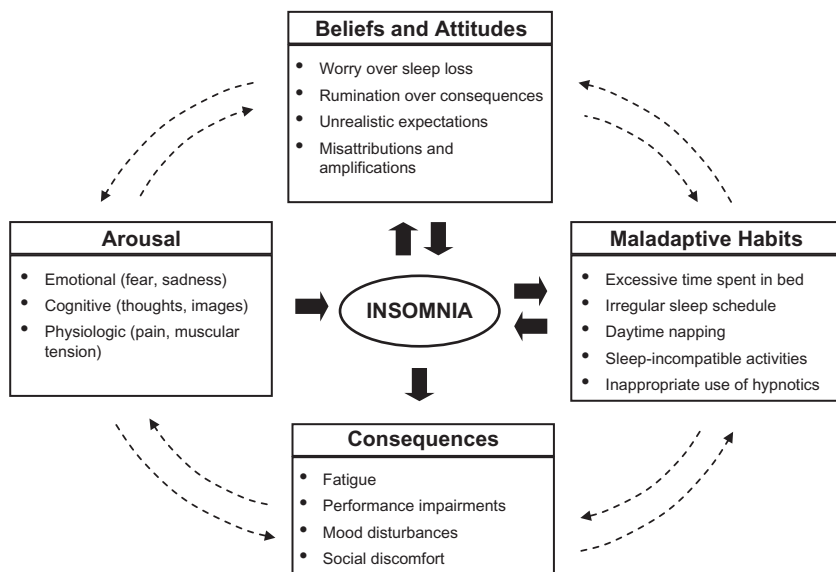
**Beliefs and Attitudes**

- Worry over sleep loss
- Rumination over consequences
- Unrealistic expectations
- Misattributions and amplifications

**Arousal**

- Emotional (fear, sadness)
- Cognitive (thoughts, images)
- Physiologic (pain, muscular tension)

INSOMNIA

**Maladaptive Habits**

- Excessive time spent in bed
- Irregular sleep schedule
- Daytime napping
- Sleep-incompatible activities
- Inappropriate use of hypnotics

**Consequences**

- Fatigue
- Performance impairments
- Mood disturbances
- Social discomfort